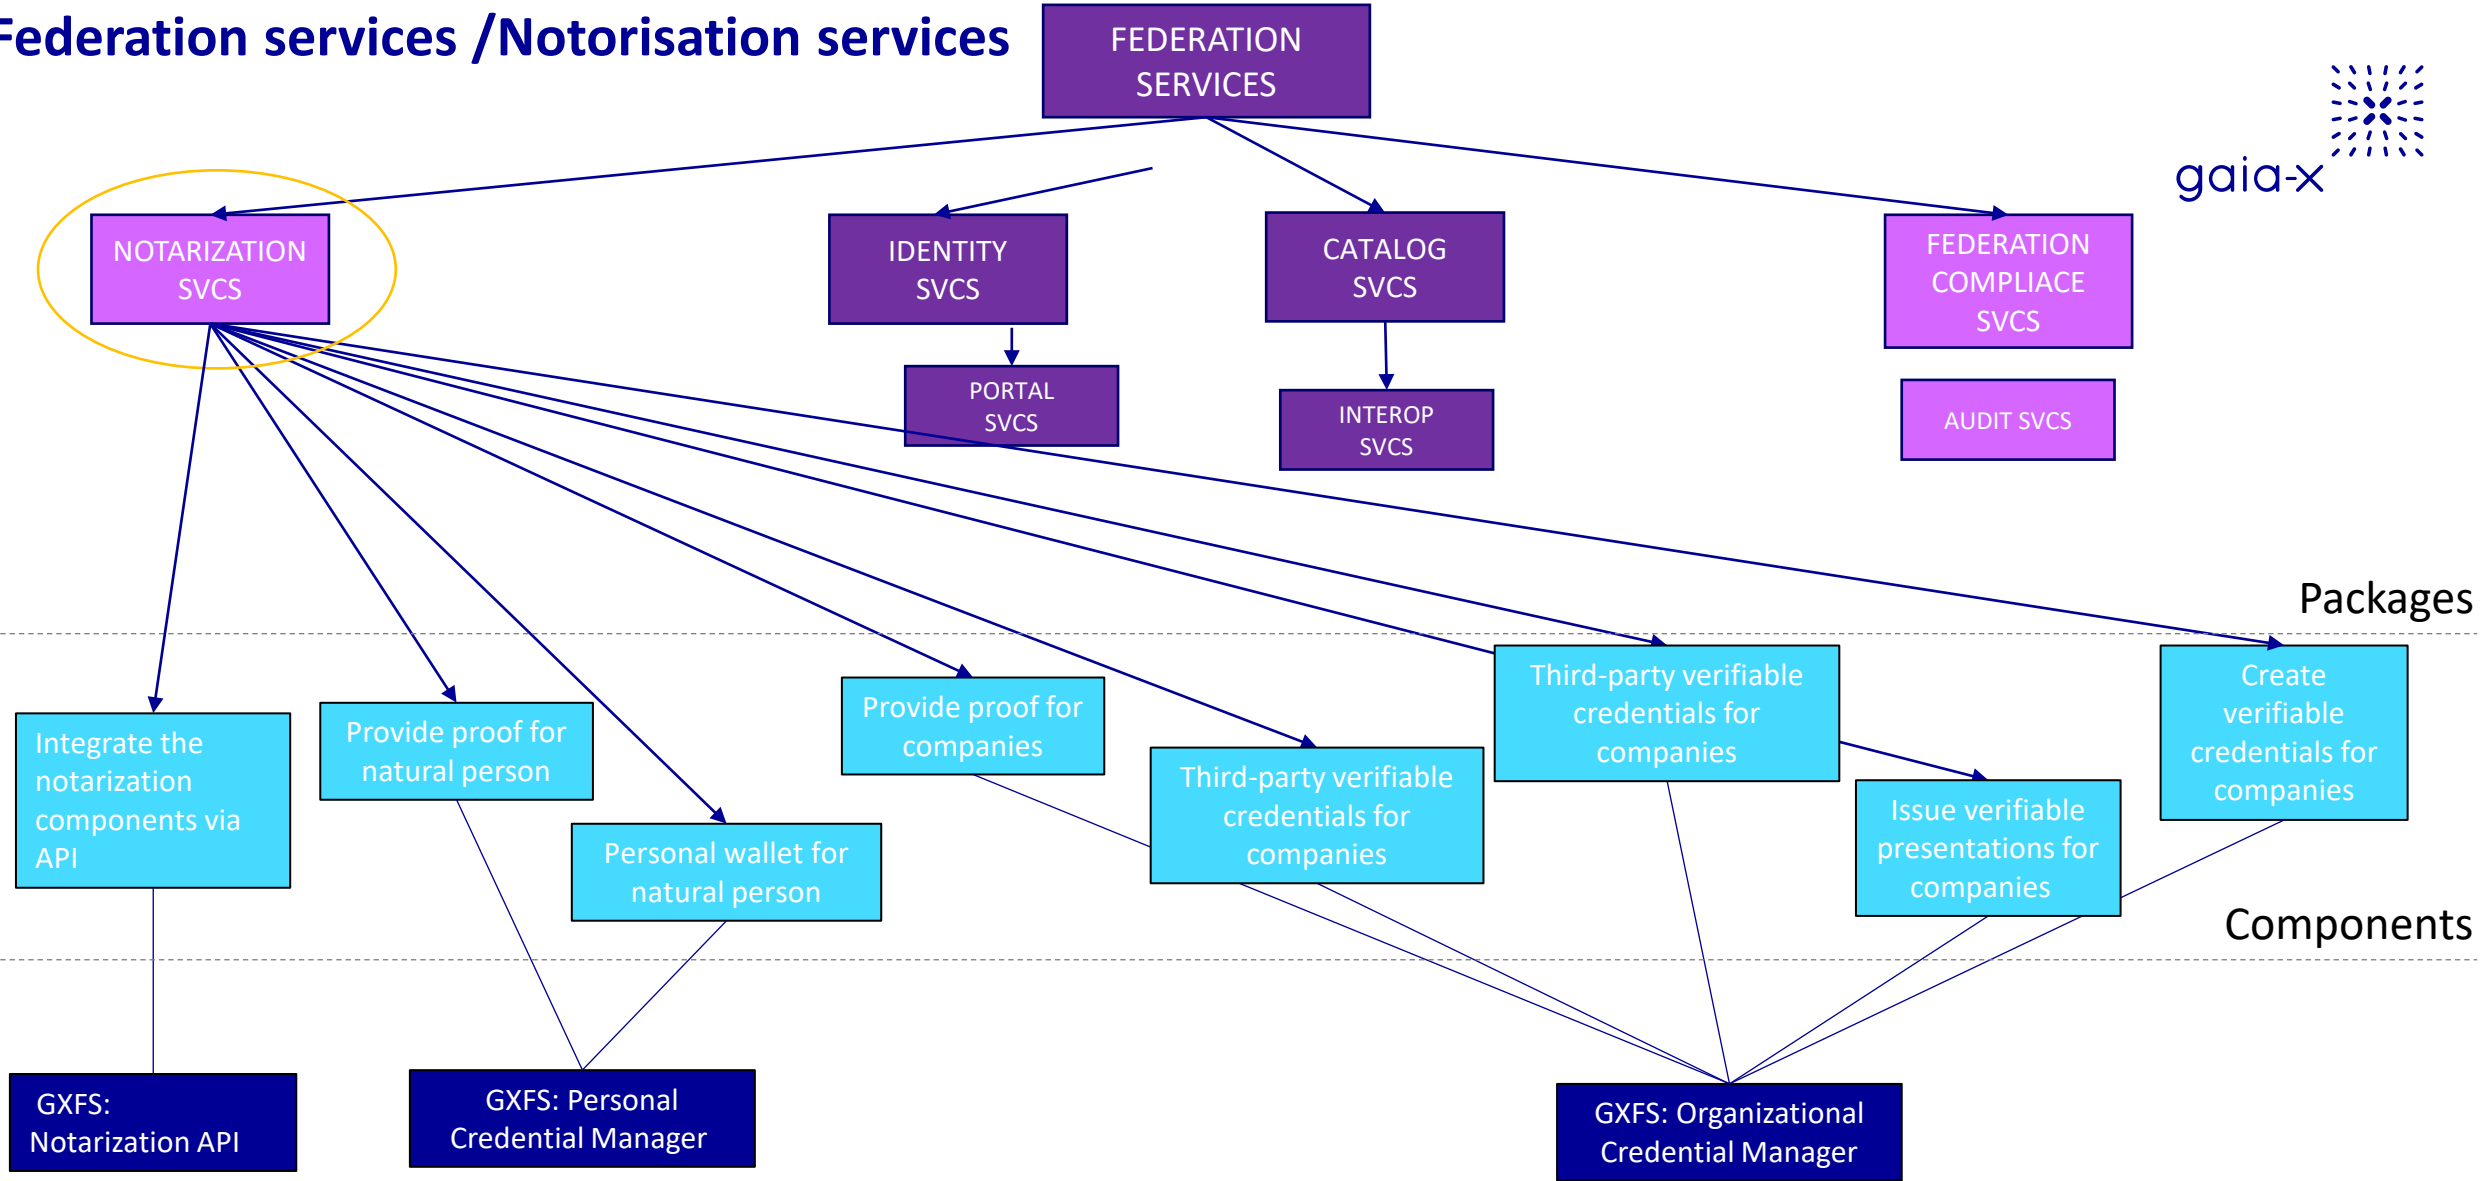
Federation services /Notorisation services

FEDERATION SERVICES

gaia-x

NOTARIZATION SVCS

IDENTITY SVCS

CATALOG SVCS

FEDERATION COMPLIACE SVCS

PORTAL SVCS

INTEROP SVCS

AUDIT SVCS

Packages

Integrate the notarization components via API

Provide proof for natural person

Personal wallet for natural person

Provide proof for companies

Third-party verifiable credentials for companies

Third-party verifiable credentials for companies

Issue verifiable presentations for companies

Create verifiable credentials for companies

Components

GXFS: Notarization API

GXFS: Personal Credential Manager

GXFS: Organizational Credential Manager